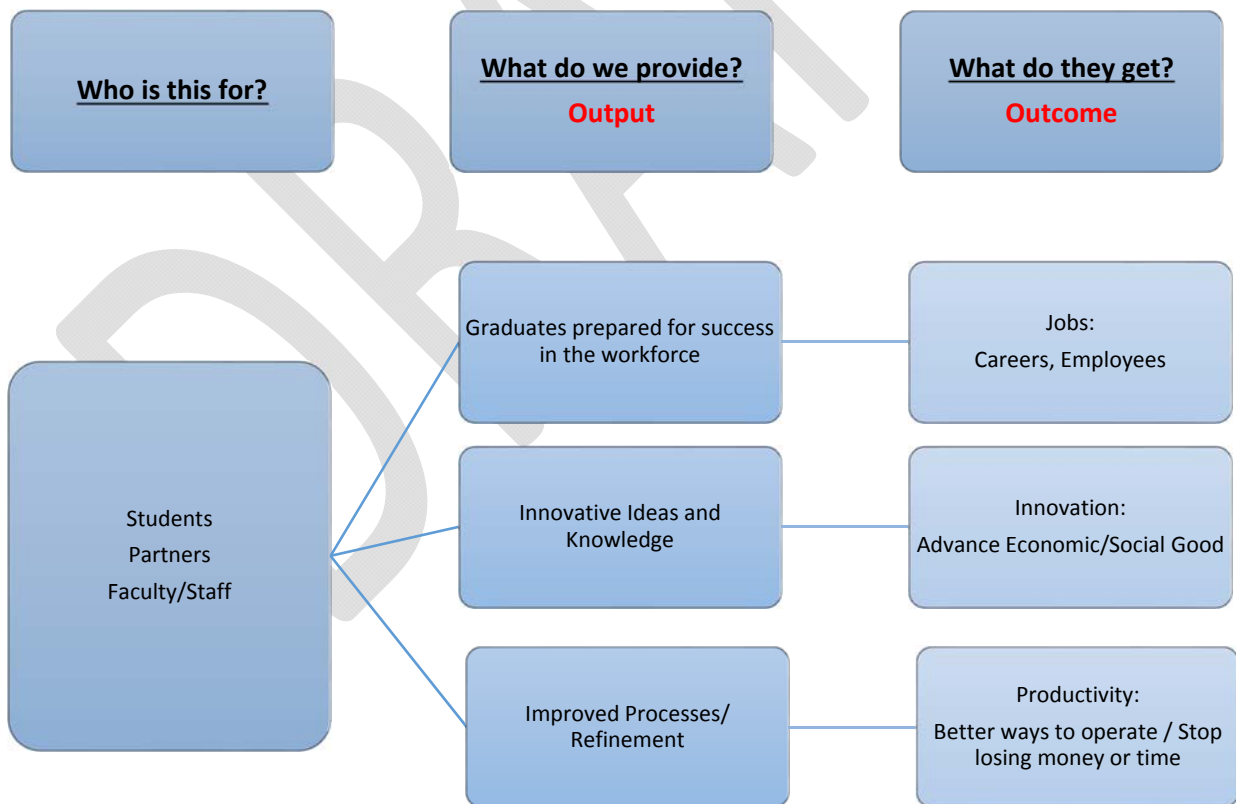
Who is this for?

What do we provide?
Output

What do they get?
Outcome

Students
Partners
Faculty/Staff

Graduates prepared for success in the workforce

Jobs:
Careers, Employees

Innovative Ideas and Knowledge

Innovation:
Advance Economic/Social Good

Improved Processes/ Refinement

Productivity:
Better ways to operate / Stop losing money or time

DRAFT